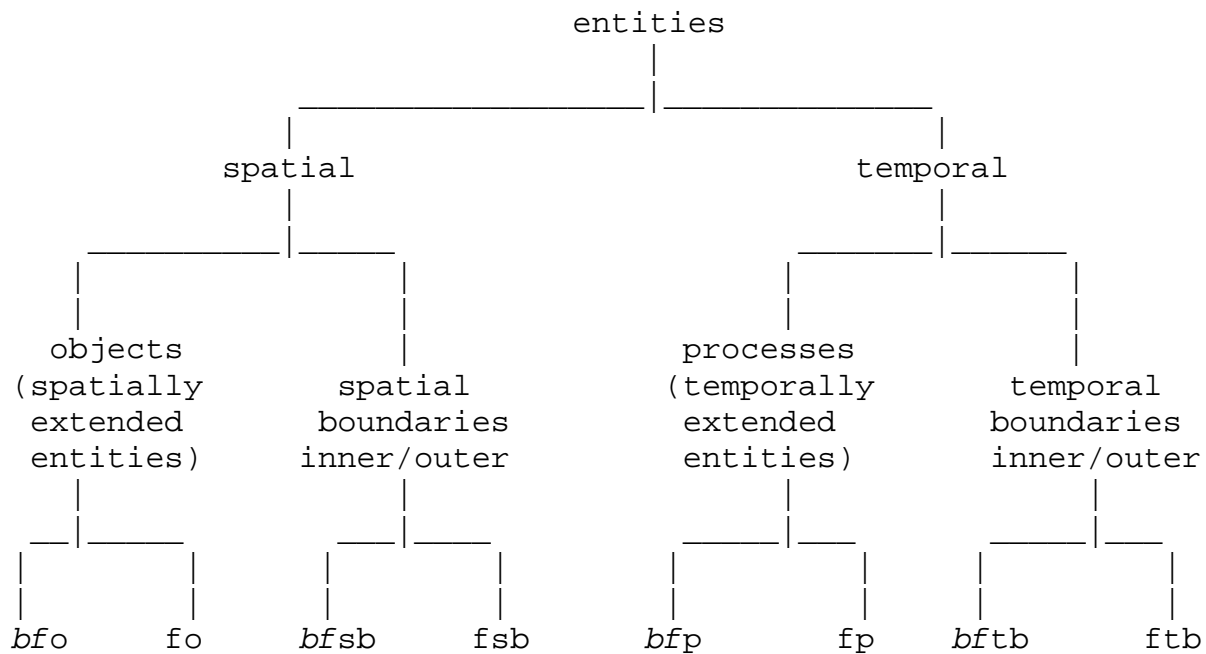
entities

spatial

temporal

objects (spatially extended entities)

spatial boundaries inner/outer

processes (temporally extended entities)

temporal boundaries inner/outer

*bf*o

fo

*bf*sb

fsb

*bf*p

fp

*bf*tb

ftb